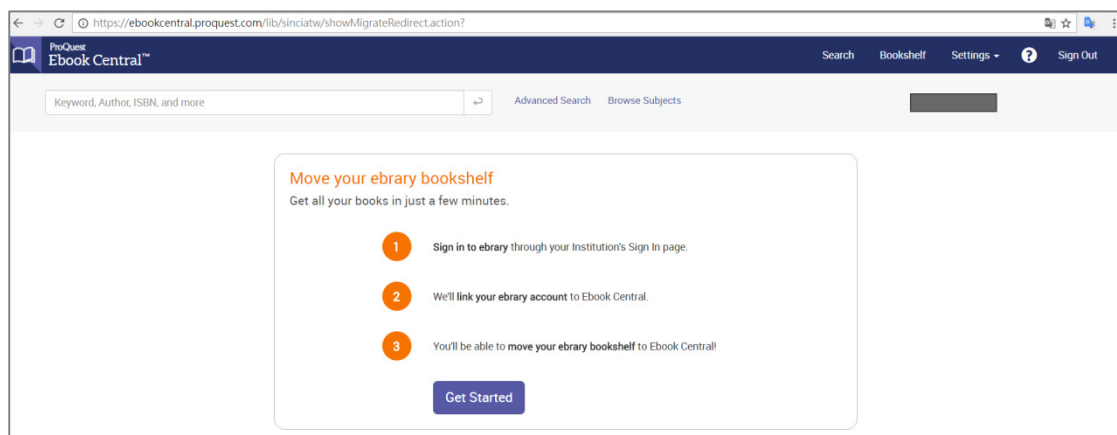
https://ebookcentral.proquest.com/lib/sinciatw/showMigrateRedirect.action?

ProQuest
Ebook Central™

Search Bookshelf Settings ? Sign Out

Keyword, Author, ISBN, and more

Advanced Search Browse Subjects

Move your ebrary bookshelf
Get all your books in just a few minutes.

1 Sign in to ebrary through your Institution's Sign In page.

2 We'll link your ebrary account to Ebook Central.

3 You'll be able to move your ebrary bookshelf to Ebook Central!

Get Started